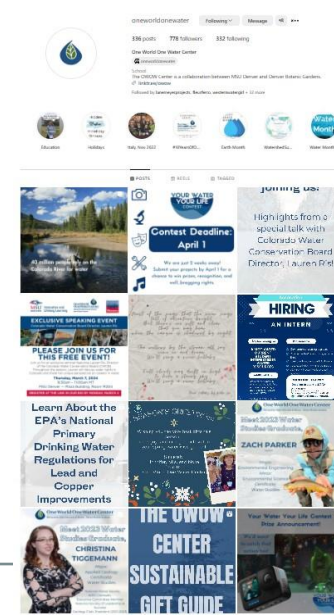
oneworldonewater Following Message

336 posts 776 followers 352 following

One World One Water Center

School

The OWOW Center is a collaboration between MSU Denver and Denver Botanic Gardens.

linktr.ee/owow

Followed by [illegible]

Education Holidays Holy Ann 2023 Earth Month Water Month

POSTS REELS TAGGED

40 million people rely on the Colorado River for water

YOUR WATER YOUR LIFE

Contest Deadline: April 1

We are just 2 weeks away! Submit your projects by April 1 for a chance to win prizes, recognition and well-bragging rights

joining us:

Highlights from a special talk with Colorado Water Conservation Board Director, Lauren Ris!

EXCLUSIVE SPEAKING EVENT

PLEASE JOIN US FOR THIS FREE EVENT!

HIRING AN INTERN

Learn About the EPA's National Primary Drinking Water Regulations for Lead and Copper Improvements

One World One Water Center

Meet 2023 Water Studies Graduate, ZACH PARKER

One World One Water Center

Meet 2023 Water Studies Graduate, CHRISTINA TIGGEMANN

THE OWOW CENTER SUSTAINABLE GIFT GUIDE

Your Water Your Life Contest Prize Announcement!